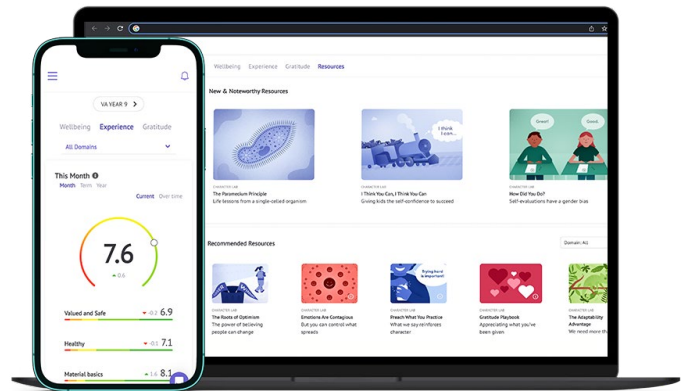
Wellbeing Experience Gratitude Resources

New & Noteworthy Resources

I think I can...

Great! Great!

CHARACTER LAB
The Paramecium Principle
Life lessons from a single-celled organism

CHARACTER LAB
I Think You Can, I Think You Can
Giving kids the self-confidence to succeed

CHARACTER LAB
How Did You Do?
Self-evaluations have a gender bias

Recommended Resources

Domain: All

CHARACTER LAB
The Roots of Optimism
The power of believing people you can change

CHARACTER LAB
Emotions Are Contagious
But you can control what spreads

CHARACTER LAB
Preach What You Practice
What we say reinforces character

CHARACTER LAB
Gratitude Playbook
Appreciating what you've been given

CHARACTER LAB
The Adaptability Advantage

VA YEAR 9

Wellbeing Experience Gratitude

All Domains

This Month
Month Term Year

Current Over time

7.6
0.6

Valued and Safe 0.2 6.9

Healthy 0.3 7.1

Material basics 8.1